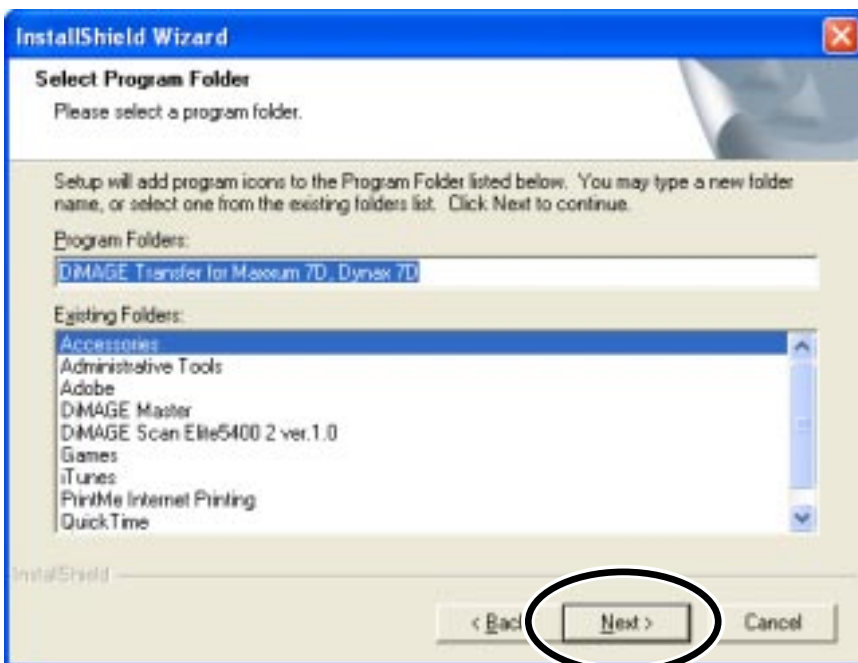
InstallShield Wizard

Select Program Folder

Please select a program folder.

Setup will add program icons to the Program Folder listed below. You may type a new folder name, or select one from the existing folders list. Click Next to continue.

Program Folders:

DiMAGE Transfer for Maxxum 7D, Dynax 7D

Existing Folders:

Accessories
Administrative Tools
Adobe
DiMAGE Master
DiMAGE Scan Elite5400 2 ver.1.0
Games
iTunes
PrintMe Internet Printing
QuickTime

InstallShield

< Back

Next >

Cancel